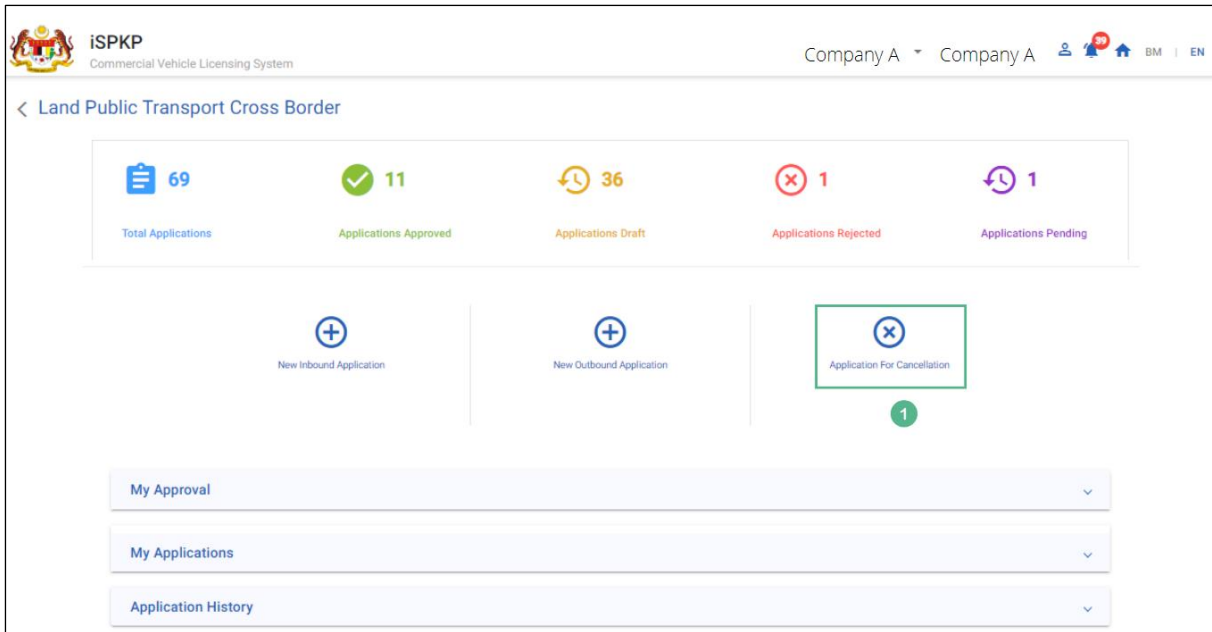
iSPKP
Commercial Vehicle Licensing System

Company A Company A 39 BM | EN

Land Public Transport Cross Border

69
Total Applications

11
Applications Approved

36
Applications Draft

1
Applications Rejected

1
Applications Pending

New Inbound Application

New Outbound Application

Application For Cancellation

1

My Approval

My Applications

Application History